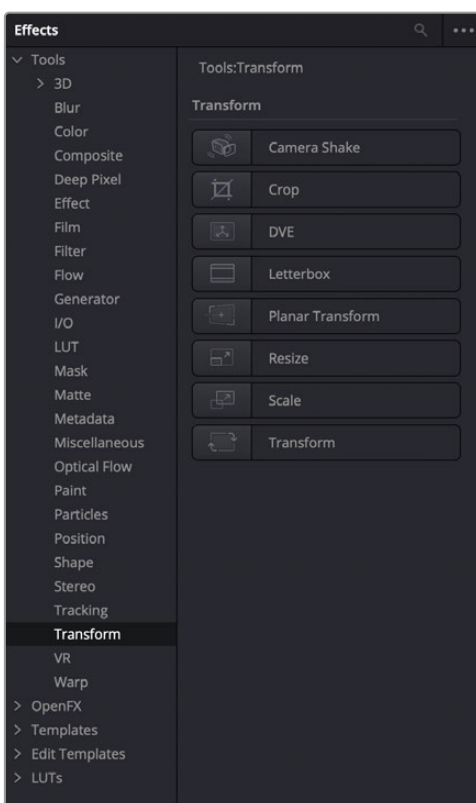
Effects

Tools
3D
Blur
Color
Composite
Deep Pixel
Effect
Film
Filter
Flow
Generator
I/O
LUT
Mask
Matte
Metadata
Miscellaneous
Optical Flow
Paint
Particles
Position
Shape
Stereo
Tracking
Transform
VR
Warp
OpenFX
Templates
Edit Templates
LUTs

Tools:Transform

Transform

Camera Shake
Crop
DVE
Letterbox
Planar Transform
Resize
Scale
Transform